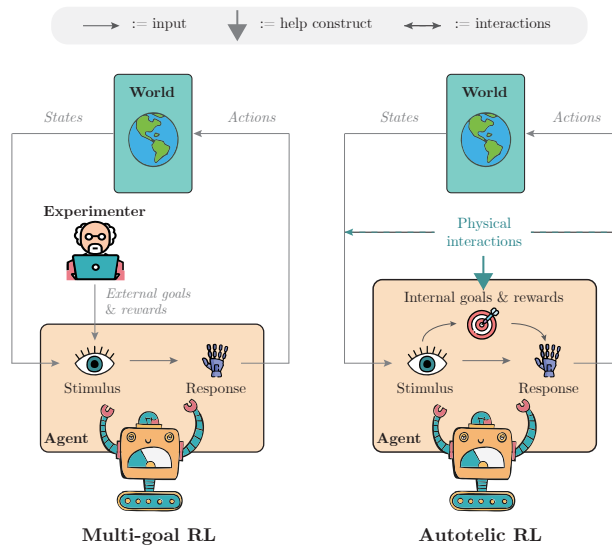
:= input := help construct := interactions

World

States

Actions

Experimenter

External goals & rewards

Stimulus

Response

Agent

Multi-goal RL

World

States

Actions

Physical interactions

Internal goals & rewards

Stimulus

Response

Agent

Autotelic RL